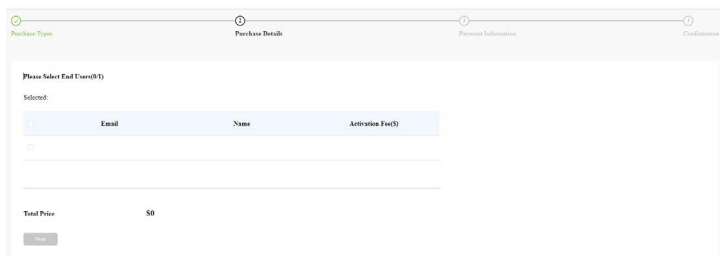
Purchase Types

2
Purchase Details

3
Payment Information

4
Confirmation

Please Select End Users(0/1)

Selected:

| | Email | Name | Activation Fee($) |
|---|---|---|---|
| | | | |

Total Price $0

Next